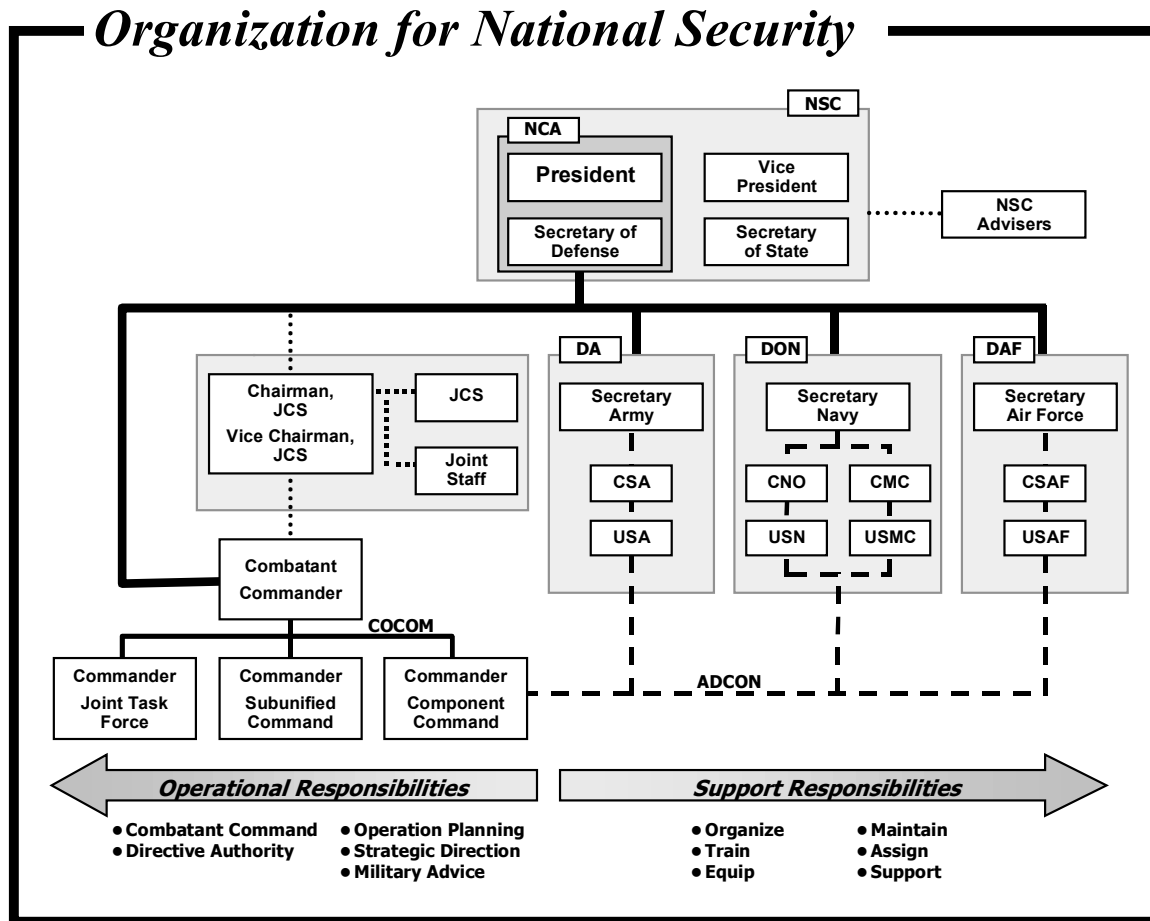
Organization for National Security

NSC

NCA

President

Secretary of Defense

Vice President

Secretary of State

NSC Advisers

Chairman, JCS
Vice Chairman, JCS

JCS

Joint Staff

DA

Secretary Army

CSA

USA

DON

Secretary Navy

CNO

CMC

USN

USMC

DAF

Secretary Air Force

CSAF

USAF

Combatant Commander

COCOM

Commander Joint Task Force

Commander Subunified Command

Commander Component Command

ADCON

Operational Responsibilities

Support Responsibilities

• Combatant Command
• Directive Authority

• Operation Planning
• Strategic Direction
• Military Advice

• Organize
• Train
• Equip

• Maintain
• Assign
• Support